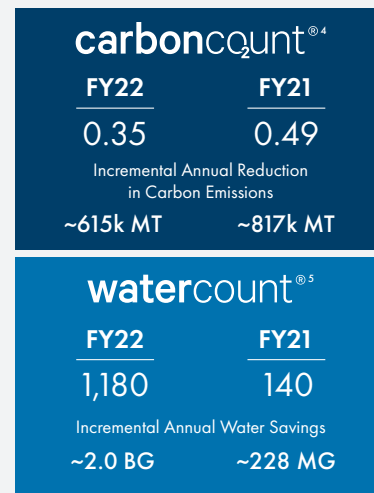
carboncount®4

| FY22 | FY21 |
|---|---|
| 0.35 | 0.49 |

Incremental Annual Reduction in Carbon Emissions

~615k MT ~817k MT

watercount®5

| FY22 | FY21 |
|---|---|
| 1,180 | 140 |

Incremental Annual Water Savings

~2.0 BG ~228 MG